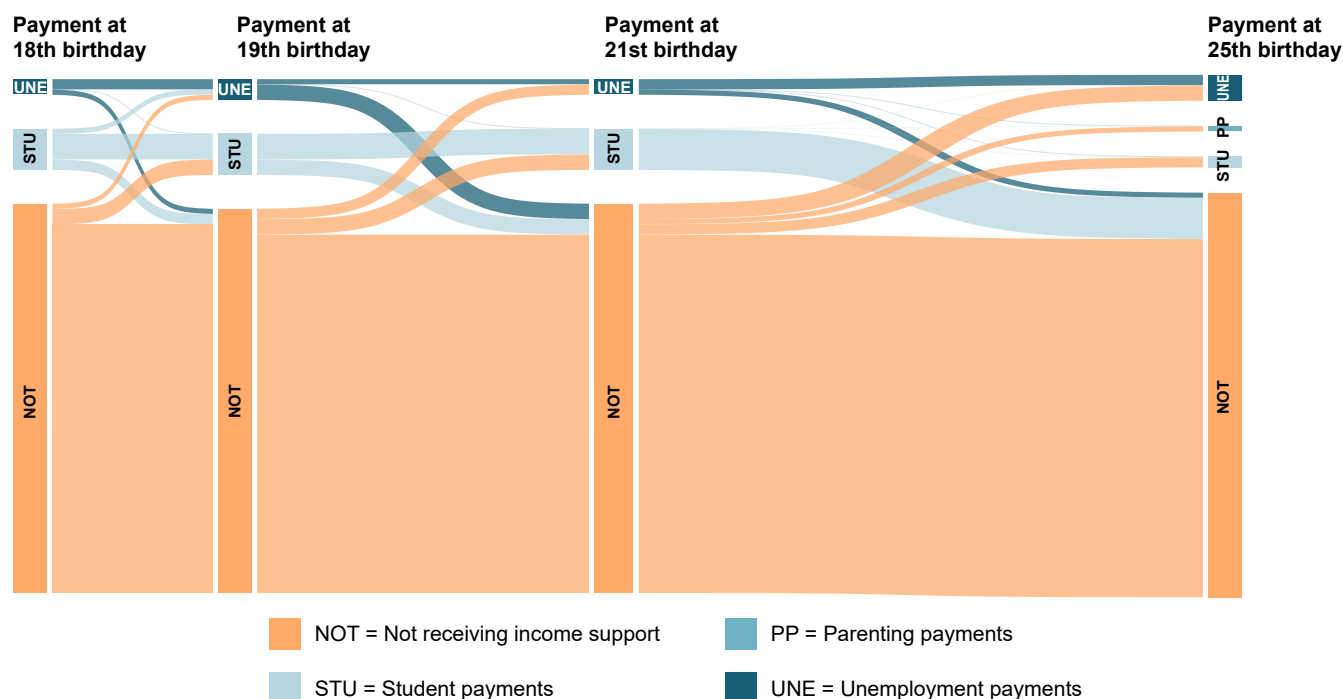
Payment at 18th birthday

Payment at 19th birthday

Payment at 21st birthday

Payment at 25th birthday

UNE
STU
NOT

UNE
STU
NOT

UNE
STU
NOT

UNE
PP
STU
NOT

NOT = Not receiving income support

PP = Parenting payments

STU = Student payments

UNE = Unemployment payments